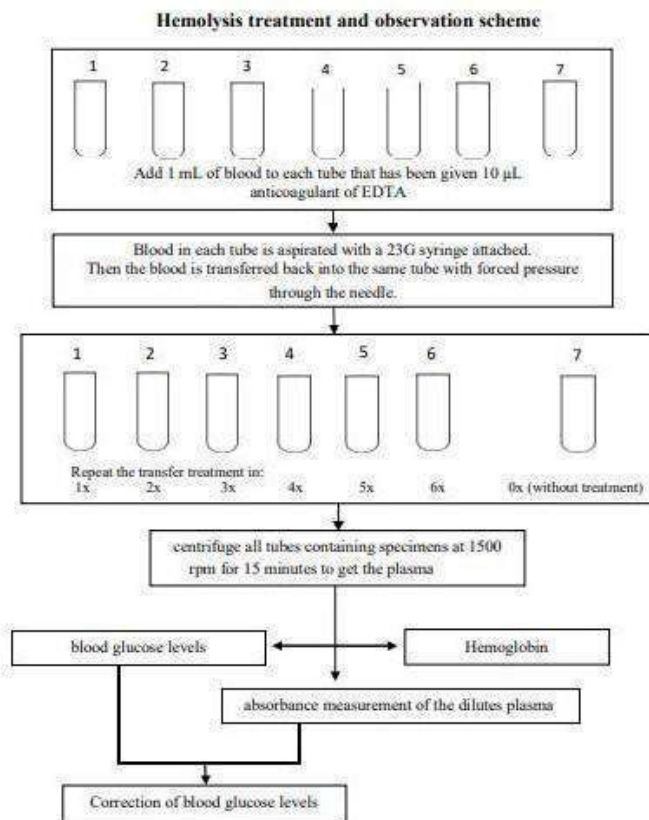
Hemolysis treatment and observation scheme

1 2 3 4 5 6 7

Add 1 mL of blood to each tube that has been given 10 μL anticoagulant of EDTA

Blood in each tube is aspirated with a 23G syringe attached. Then the blood is transferred back into the same tube with forced pressure through the needle.

1 2 3 4 5 6 7

Repeat the transfer treatment in:
1x 2x 3x 4x 5x 6x 0x (without treatment)

centrifuge all tubes containing specimens at 1500 rpm for 15 minutes to get the plasma

blood glucose levels

Hemoglobin

absorbance measurement of the dilutes plasma

Correction of blood glucose levels